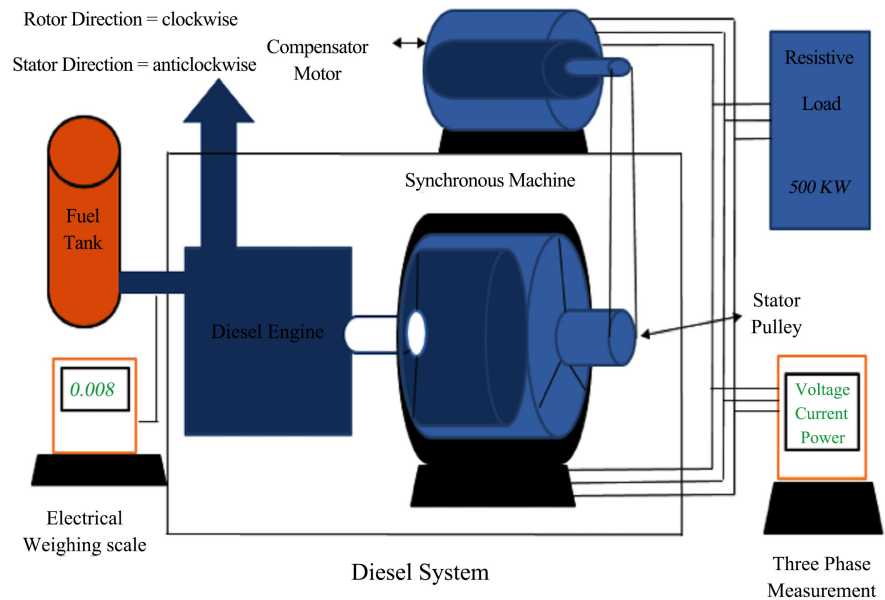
Rotor Direction = clockwise

Stator Direction = anticlockwise

Compensator Motor

Resistive Load

500 KW

Synchronous Machine

Fuel Tank

Diesel Engine

Stator Pulley

0.008

Voltage Current Power

Electrical Weighing scale

Diesel System

Three Phase Measurement